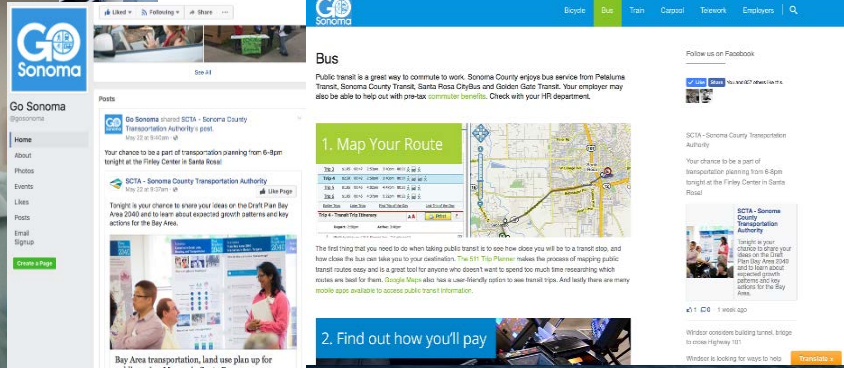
GO Sonoma

Liked ▾ | Following ▾ | Share | ···

See All

Go Sonoma
@gosonoma

Home
About
Photos
Events
Likes
Posts
Email Signup

Create a Page

Posts

Go Sonoma shared SCTA - Sonoma County Transportation Authority's post.
May 22 at 9:40am ·

Your chance to be a part of transportation planning from 6-8pm tonight at the Finley Center in Santa Rosa!

SCTA - Sonoma County Transportation Authority
May 22 at 9:40am ·
Like Page

Tonight is your chance to share your ideas on the Draft Plan Bay Area 2040 and to learn about expected growth patterns and key actions for the Bay Area.

Bay Area transportation, land use plan up for

GO Sonoma

Bicycle | Bus | Train | Carpool | Telework | Employers

Bus

Public transit is a great way to commute to work. Sonoma County enjoys bus service from Petaluma Transit, Sonoma County Transit, Santa Rosa CityBus and Golden Gate Transit. Your employer may also be able to help out with pre-tax commuter benefits. Check with your HR department.

1. Map Your Route

The first thing that you need to do when taking public transit is to see how close you will be to a transit stop, and how close the bus can take you to your destination. The 511 Trip Planner makes the process of mapping public transit routes easy and is a great tool for anyone who doesn't want to spend too much time researching which routes are best for them. Google Maps also has a user-friendly option to see transit trips. And lastly there are many mobile apps available to access public transit information.

2. Find out how you'll pay

Follow us on Facebook

Like | Share | You and 807 others like this.

SCTA - Sonoma County Transportation Authority

Your chance to be a part of transportation planning from 6-8pm tonight at the Finley Center in Santa Rosa!

SCTA - Sonoma County Transportation Authority

Tonight is your chance to share your ideas on the Draft Plan Bay Area 2040 and to learn about expected growth patterns and key actions for the Bay Area.

1 | 0 | 1 week ago

Windsor considers building tunnel, bridge to cross Highway 101

Windsor is looking for ways to help

Translate »